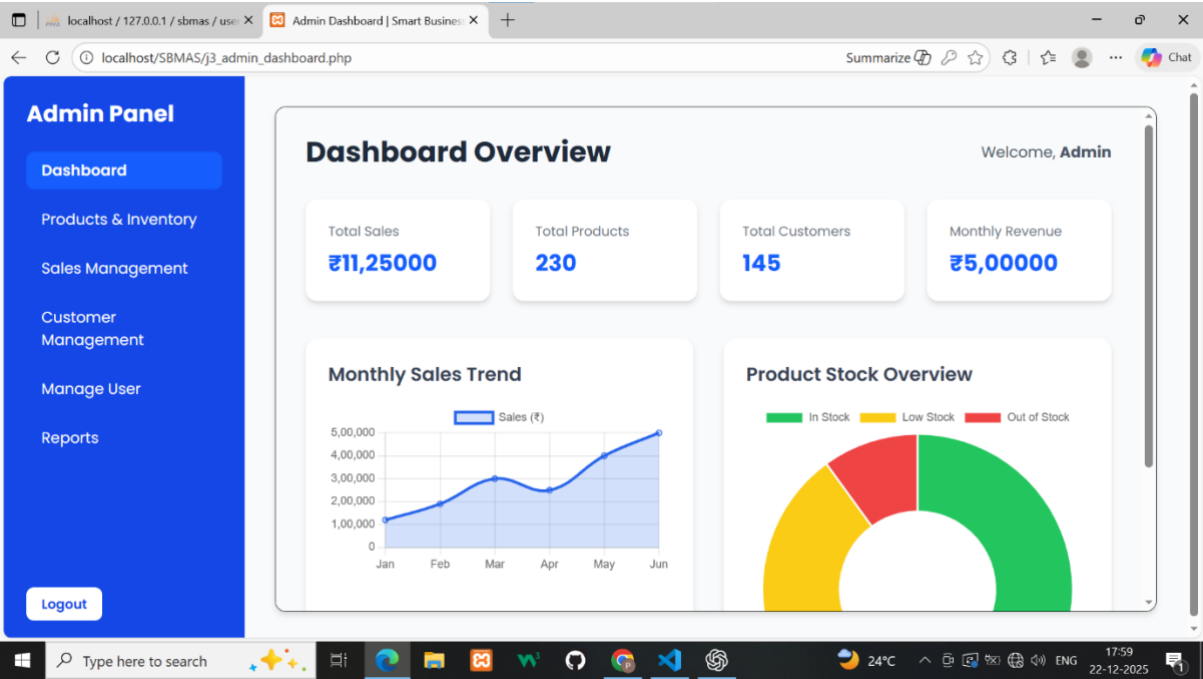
localhost / 127.0.0.1 / sbmas / use
Admin Dashboard | Smart Busines
localhost/SBMAS/j3_admin_dashboard.php
Summarize
Chat

Admin Panel
Dashboard
Products & Inventory
Sales Management
Customer Management
Manage User
Reports
Logout

Dashboard Overview
Welcome, **Admin**

Total Sales
₹11,25000

Total Products
230

Total Customers
145

Monthly Revenue
₹5,00000

Monthly Sales Trend
Sales (₹)
5,00,000
4,00,000
3,00,000
2,00,000
1,00,000
0
Jan Feb Mar Apr May Jun

Product Stock Overview
In Stock Low Stock Out of Stock

Type here to search
24°C
ENG
17:59
22-12-2025